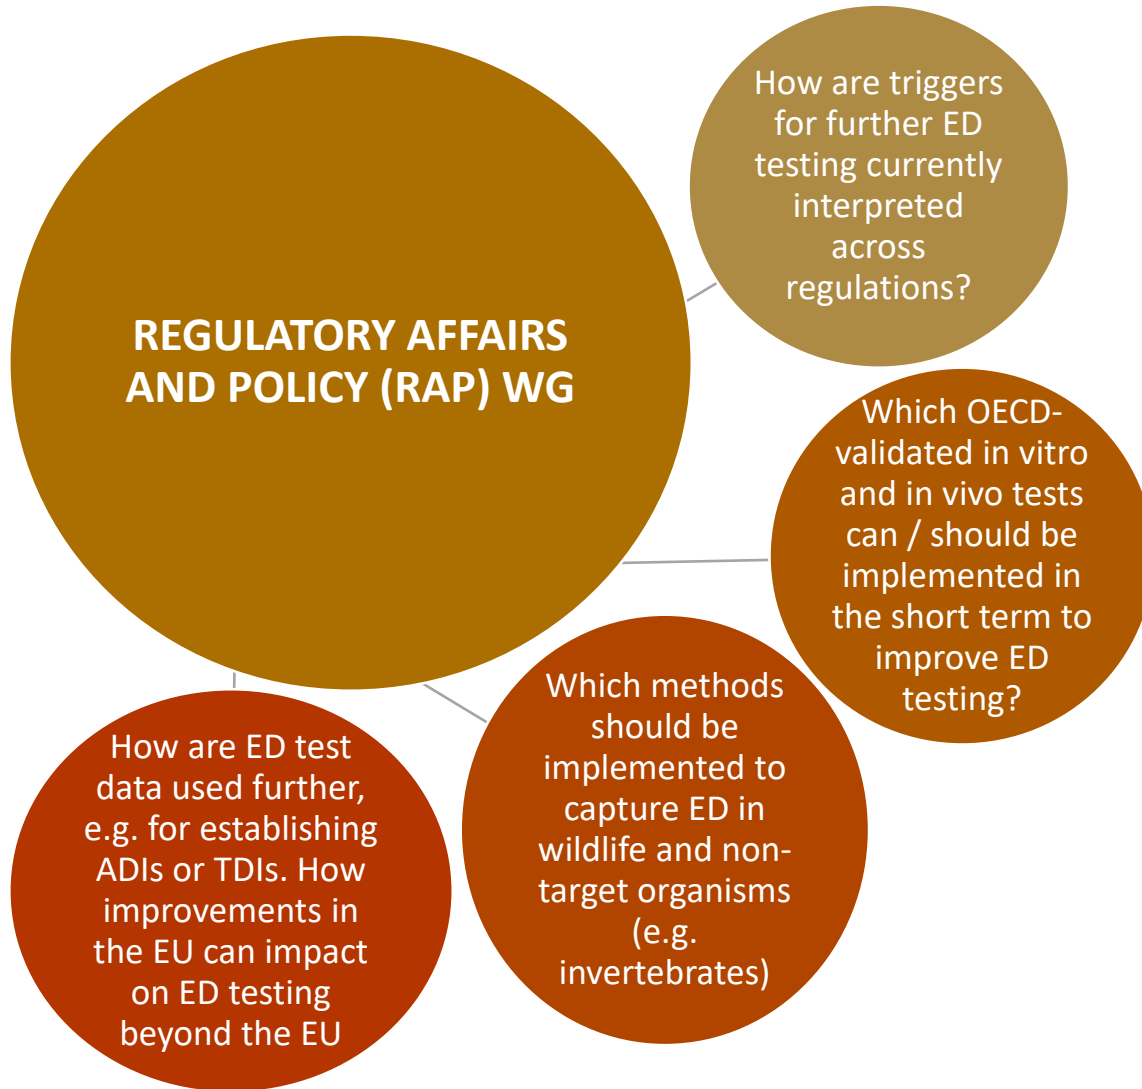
REGULATORY AFFAIRS AND POLICY (RAP) WG

How are triggers for further ED testing currently interpreted across regulations?

Which OECD-validated in vitro and in vivo tests can / should be implemented in the short term to improve ED testing?

Which methods should be implemented to capture ED in wildlife and non-target organisms (e.g. invertebrates)

How are ED test data used further, e.g. for establishing ADIs or TDIs. How improvements in the EU can impact on ED testing beyond the EU